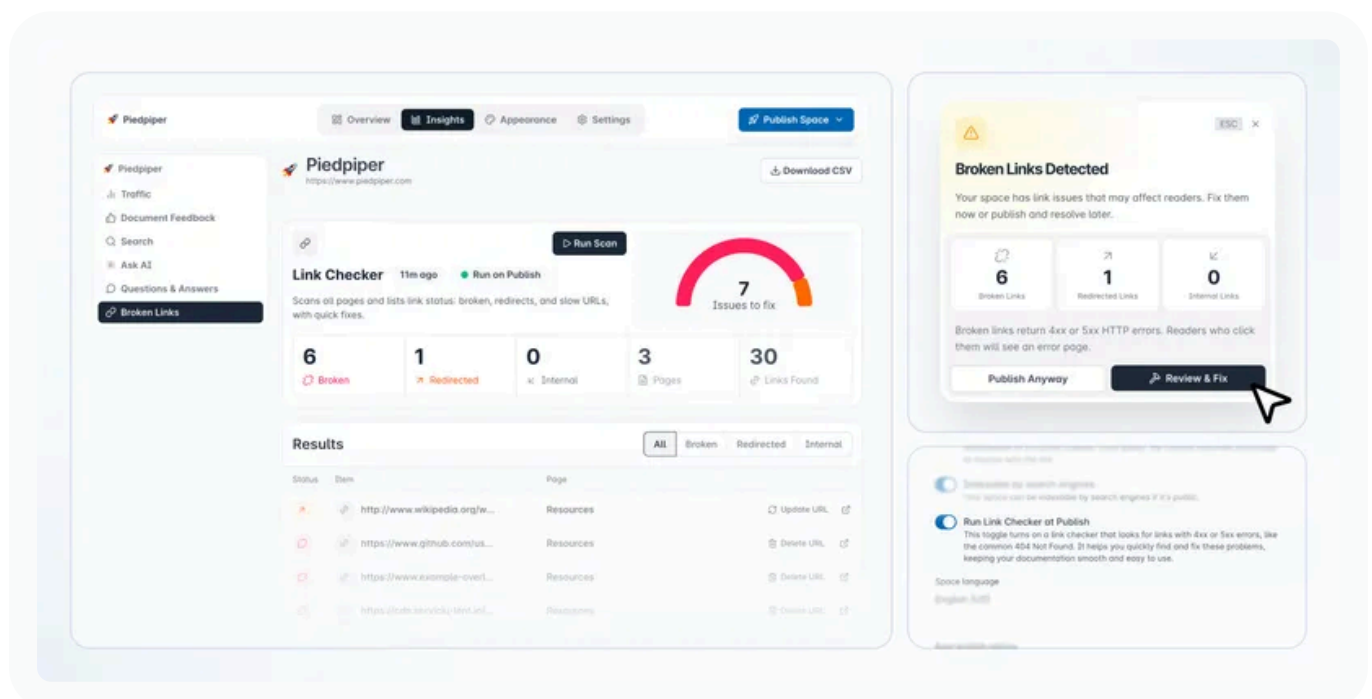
Piedpiper

Overview Insights Appearance Settings

Publish Space

Piedpiper
Traffic
Document Feedback
Search
Ask AI
Questions & Answers
Broken Links

Piedpiper
https://www.piedpiper.com

Download CSV

Run Scan

Link Checker 11m ago Run on Publish

Scans all pages and lists link status: broken, redirects, and slow URLs, with quick fixes.

7
Issues to fix

| 6 | 1 | 0 | 3 | 30 |
|---|---|---|---|---|
| Broken | Redirected | Internal | Pages | Links Found |

Results

All Broken Redirected Internal

| Status | Item | Page | |
|---|---|---|---|
| | http://www.wikipedia.org/w... | Resources | Update URL |
| | https://www.github.com/us... | Resources | Delete URL |
| | https://www.example-overl... | Resources | Delete URL |
| | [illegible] | Resources | Delete URL |

ESC

Broken Links Detected

Your space has link issues that may affect readers. Fix them now or publish and resolve later.

| 6 | 1 | 0 |
|---|---|---|
| Broken Links | Redirected Links | Internal Links |

Broken links return 4xx or 5xx HTTP errors. Readers who click them will see an error page.

Publish Anyway Review & Fix

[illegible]

Run Link Checker at Publish
This toggle turns on a link checker that looks for links with 4xx or 5xx errors, like the common 404 Not Found. It helps you quickly find and fix these problems, keeping your documentation smooth and easy to use.

Space language
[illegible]